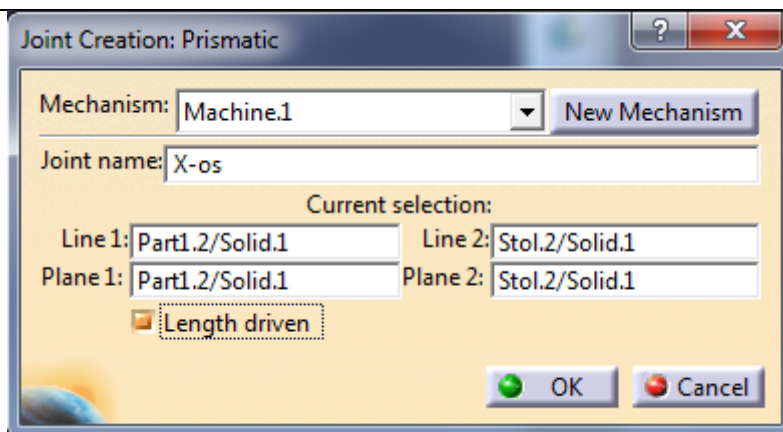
Joint Creation: Prismatic

?

X

Mechanism: Machine.1

New Mechanism

Joint name: X-os

Current selection:

Line 1: Part1.2/Solid.1

Line 2: Stol.2/Solid.1

Plane 1: Part1.2/Solid.1

Plane 2: Stol.2/Solid.1

Length driven

OK

Cancel